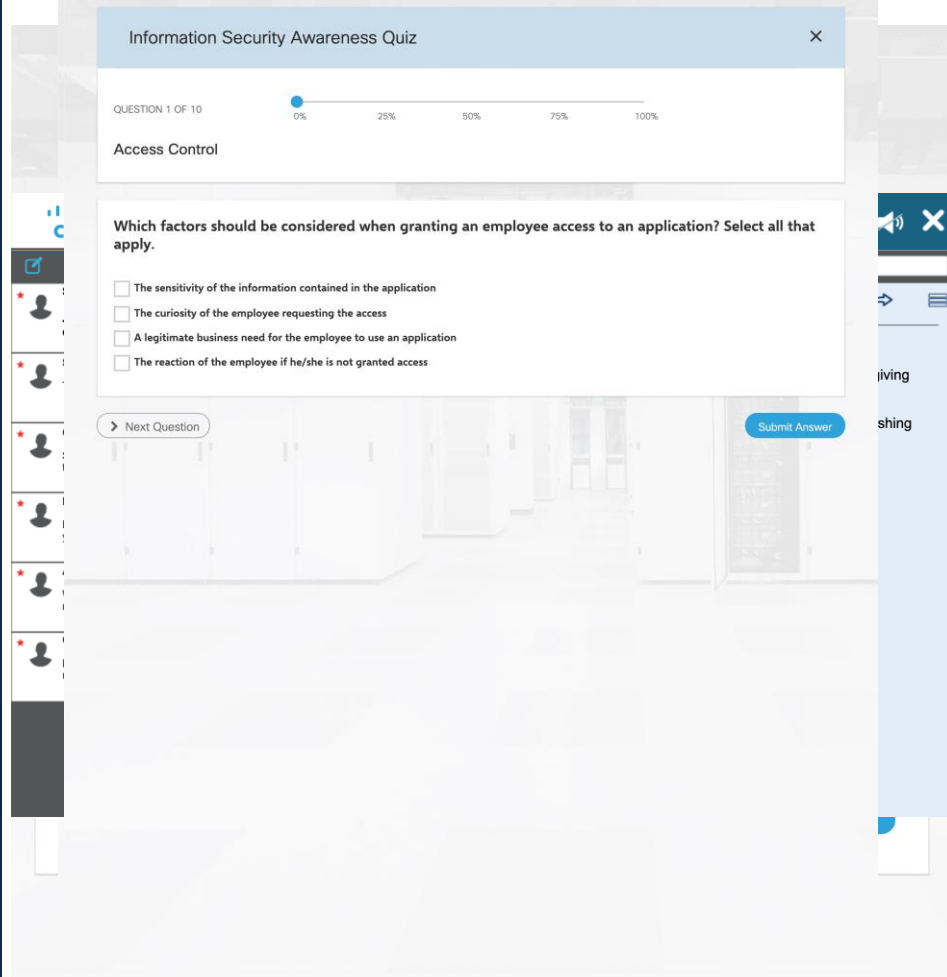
Information Security Awareness Quiz

×

QUESTION 1 OF 10

0% 25% 50% 75% 100%

Access Control

Which factors should be considered when granting an employee access to an application? Select all that apply.

The sensitivity of the information contained in the application

The curiosity of the employee requesting the access

A legitimate business need for the employee to use an application

The reaction of the employee if he/she is not granted access

> Next Question

Submit Answer

iving

shing